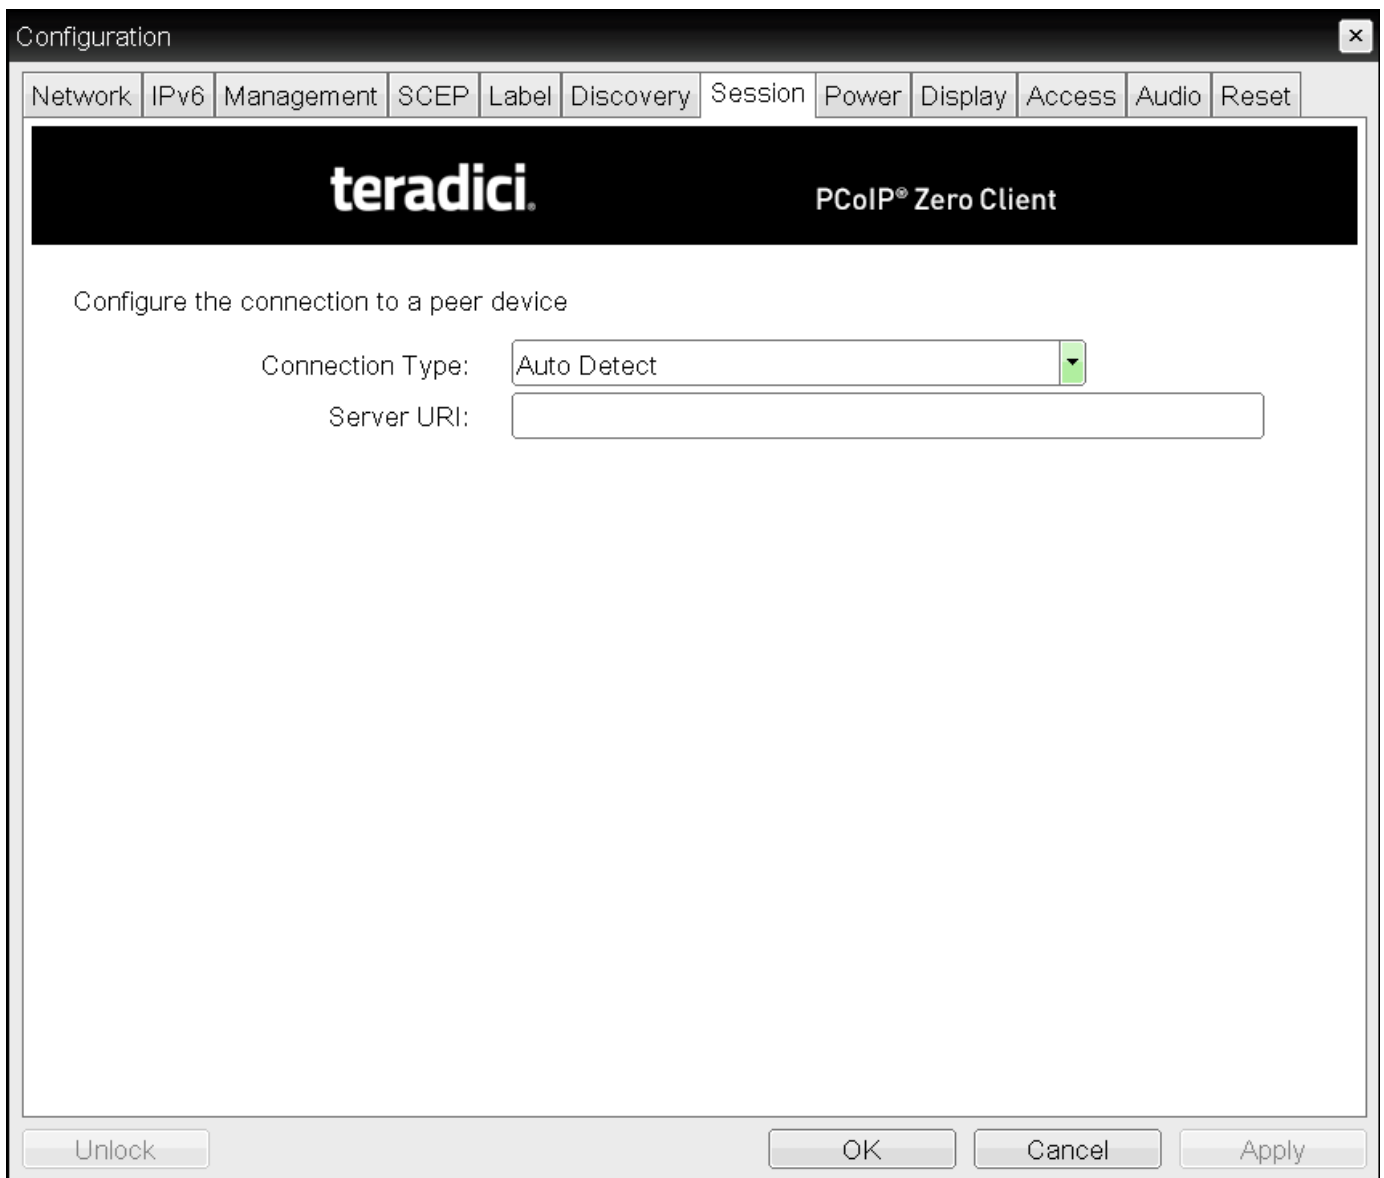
Configuration

Network | IPv6 | Management | SCEP | Label | Discovery | Session | Power | Display | Access | Audio | Reset

teradici.

PCoIP® Zero Client

Configure the connection to a peer device

Connection Type: Auto Detect

Server URI:

Unlock

OK

Cancel

Apply